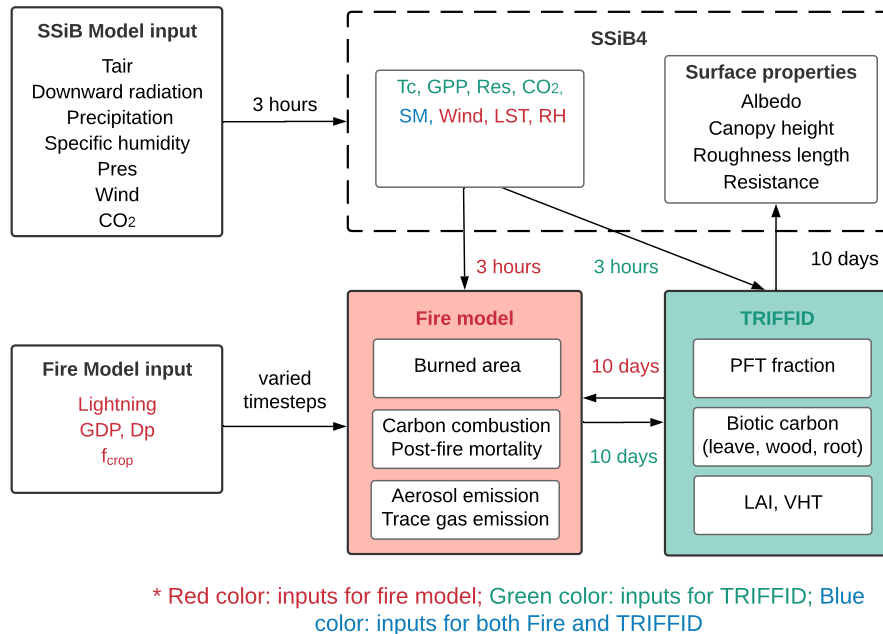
SSiB Model input
Tair
Downward radiation
Precipitation
Specific humidity
Pres
Wind
$CO_2$

3 hours

SSiB4

Tc, GPP, Res, $CO_2$, SM, Wind, LST, RH

Surface properties
Albedo
Canopy height
Roughness length
Resistance

3 hours

3 hours

10 days

Fire Model input
Lightning
GDP, Dp
$f_{crop}$

varied timesteps

Fire model

Burned area

Carbon combustion
Post-fire mortality

Aerosol emission
Trace gas emission

10 days

10 days

TRIFFID

PFT fraction

Biotic carbon
(leave, wood, root)

LAI, VHT

* Red color: inputs for fire model; Green color: inputs for TRIFFID; Blue color: inputs for both Fire and TRIFFID